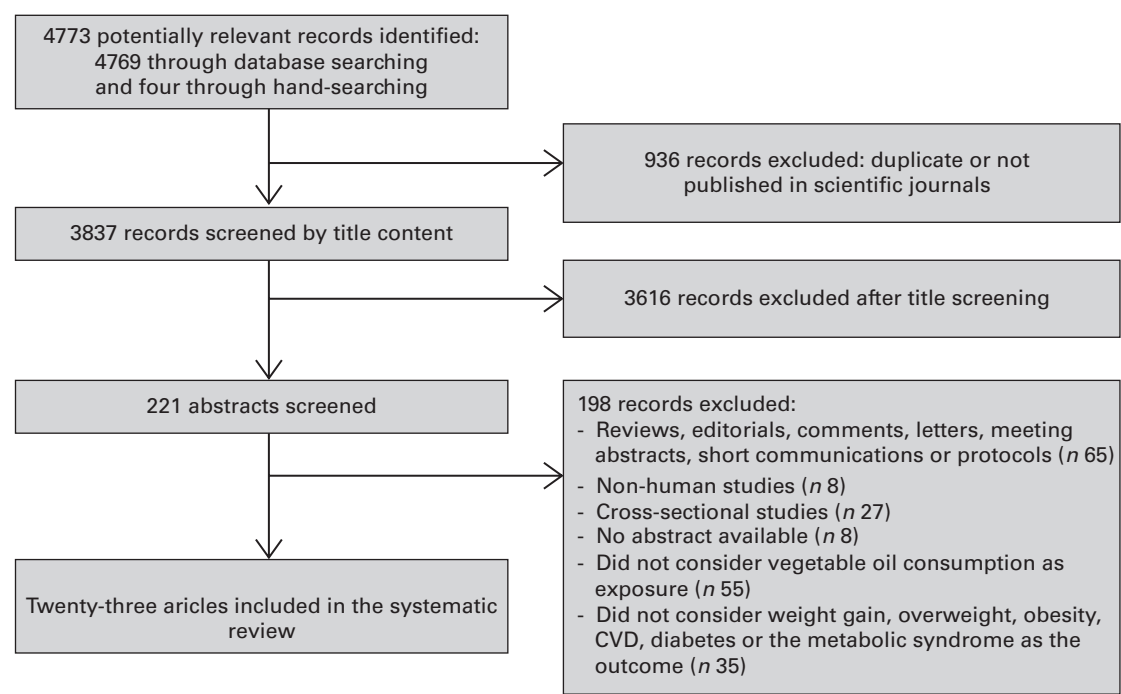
4773 potentially relevant records identified: 4769 through database searching and four through hand-searching

936 records excluded: duplicate or not published in scientific journals

3837 records screened by title content

3616 records excluded after title screening

221 abstracts screened

198 records excluded:
- Reviews, editorials, comments, letters, meeting abstracts, short communications or protocols ($n$ 65)
- Non-human studies ($n$ 8)
- Cross-sectional studies ($n$ 27)
- No abstract available ($n$ 8)
- Did not consider vegetable oil consumption as exposure ($n$ 55)
- Did not consider weight gain, overweight, obesity, CVD, diabetes or the metabolic syndrome as the outcome ($n$ 35)

Twenty-three aricles included in the systematic review